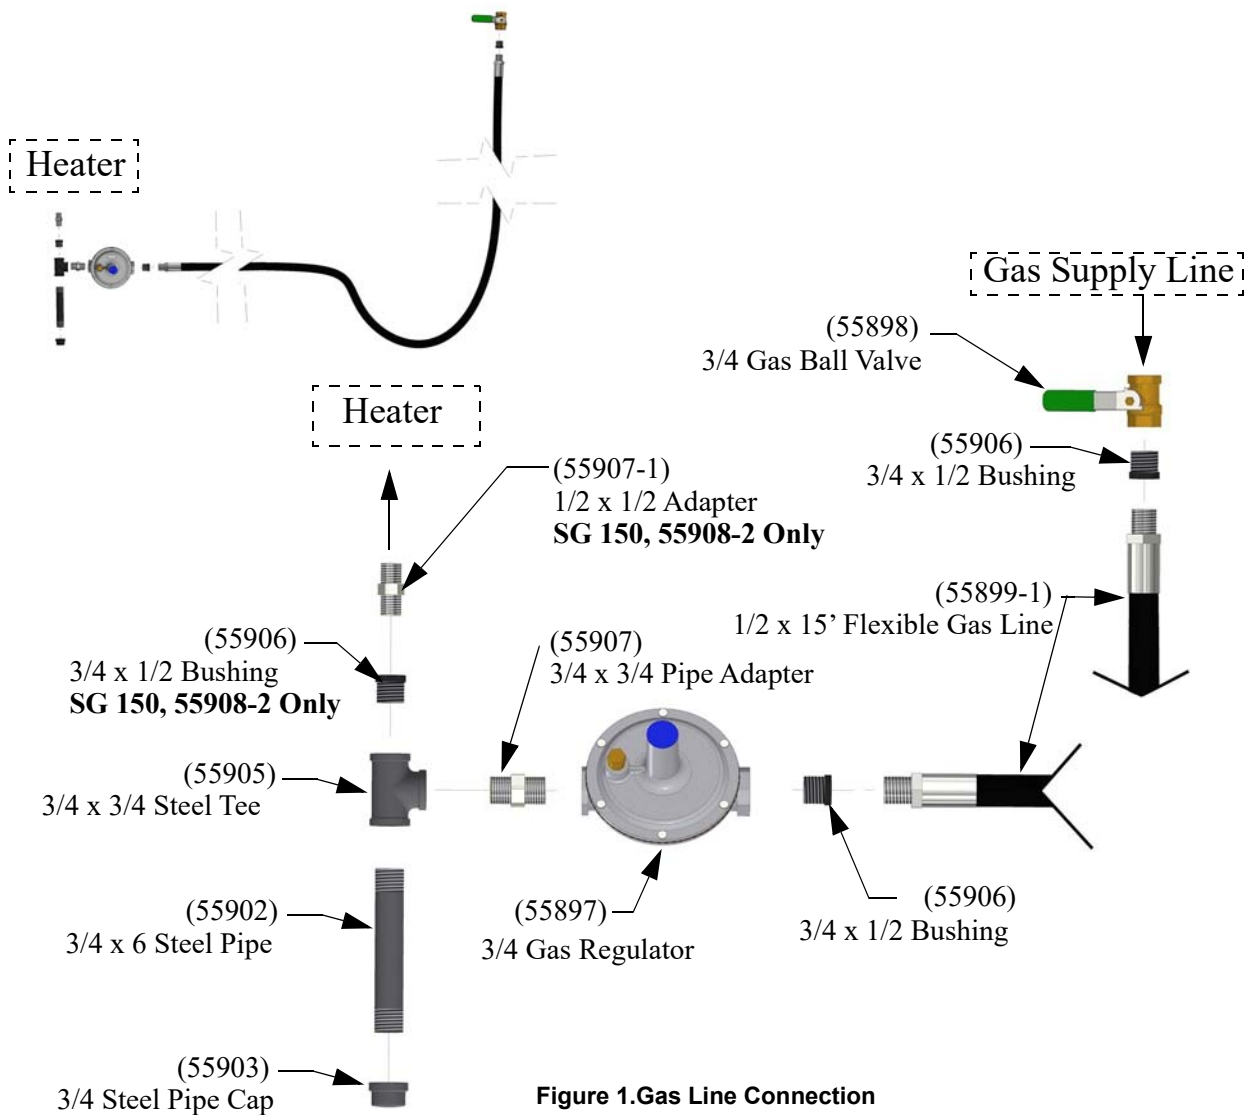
Heater

Gas Supply Line

(55898)
3/4 Gas Ball Valve

Heater

(55906)
3/4 x 1/2 Bushing

(55907-1)
1/2 x 1/2 Adapter
**SG 150, 55908-2 Only**

(55899-1)
1/2 x 15’ Flexible Gas Line

(55906)
3/4 x 1/2 Bushing
**SG 150, 55908-2 Only**

(55907)
3/4 x 3/4 Pipe Adapter

(55905)
3/4 x 3/4 Steel Tee

(55902)
3/4 x 6 Steel Pipe

(55897)
3/4 Gas Regulator

(55906)
3/4 x 1/2 Bushing

(55903)
3/4 Steel Pipe Cap

**Figure 1.Gas Line Connection**